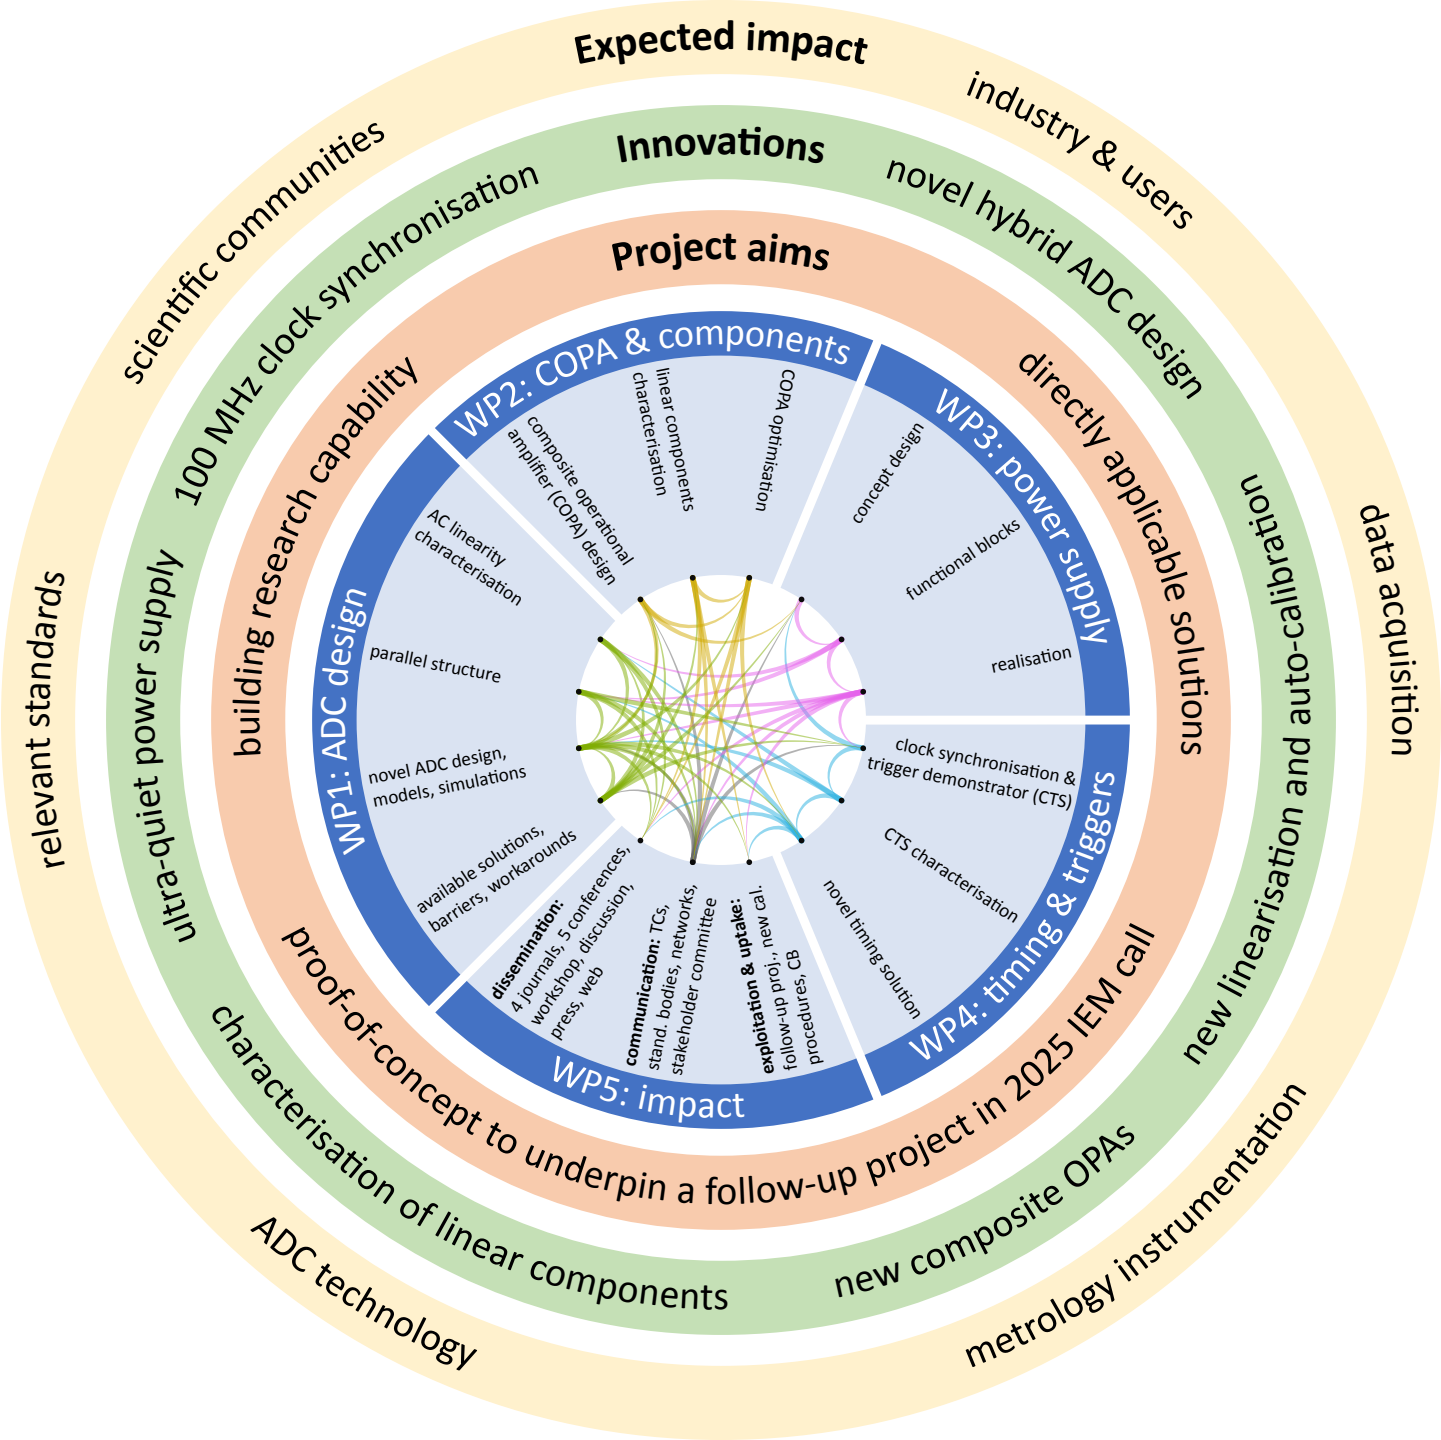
Expected impact

industry & users

data acquisition

metrology instrumentation

ADC technology

relevant standards

scientific communities

Innovations

novel hybrid ADC design

new linearisation and auto-calibration

new composite OPAs

characterisation of linear components

ultra-quiet power supply

100 MHz clock synchronisation

Project aims

directly applicable solutions

proof-of-concept to underpin a follow-up project in 2025 IEM call

building research capability

WP2: COPA & components

composite operational amplifier (COPA) design

linear components characterisation

COPA optimisation

WP3: power supply

concept design

functional blocks

realisation

WP4: timing & triggers

clock synchronisation & trigger demonstrator (CTS)

CTS characterisation

novel timing solution

WP5: impact

dissemination: 4 journals, 5 conferences, workshop, discussion, press, web

communication: TCs, stand. bodies, networks, stakeholder committee

exploitation & uptake: follow-up proj., new cal. procedures, CB

WP1: ADC design

AC linearity characterisation

parallel structure

novel ADC design, models, simulations

available solutions, barriers, workarounds